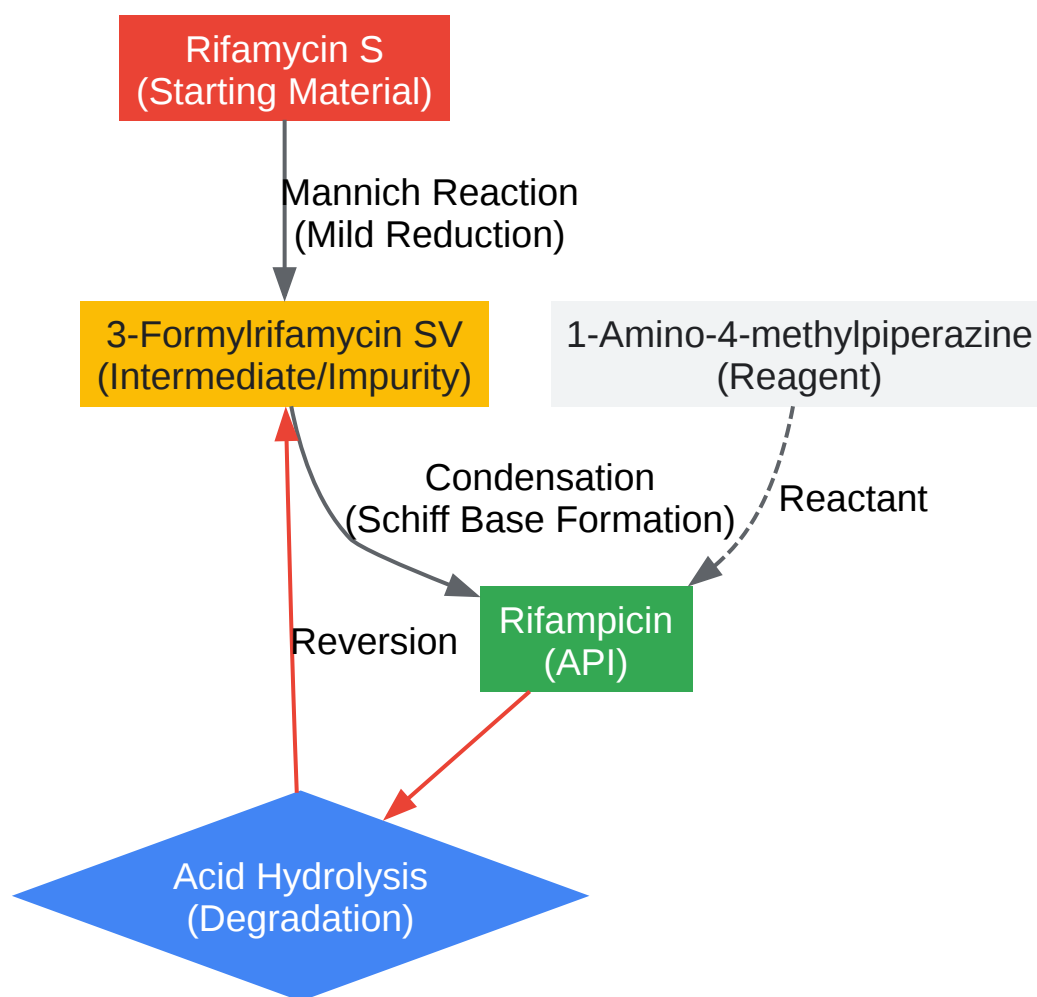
Rifamycin S
(Starting Material)

Mannich Reaction
(Mild Reduction)

3-Formylrifamycin SV
(Intermediate/Impurity)

1-Amino-4-methylpiperazine
(Reagent)

Condensation
(Schiff Base Formation)

Reactant

Rifampicin
(API)

Reversion

Acid Hydrolysis
(Degradation)